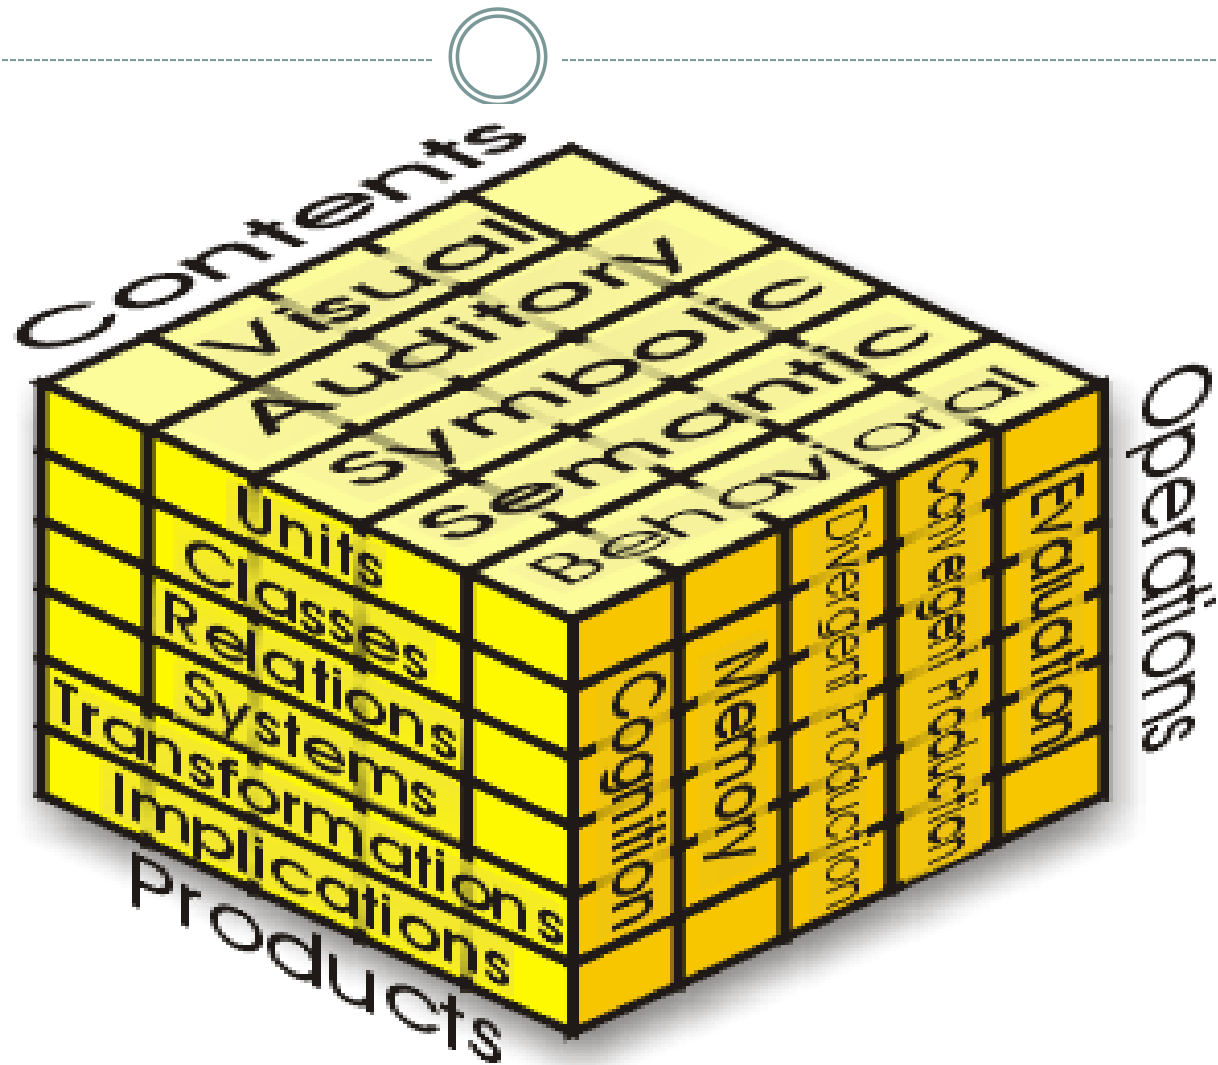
Contents
Visual
Auditory
Symbolic
Semantic
Behavioral

Units
Classes
Relations
Systems
Transformations
Implications
Products

Cognition
Memory
Divergent Production
Convergent Production
Evaluation
Operations